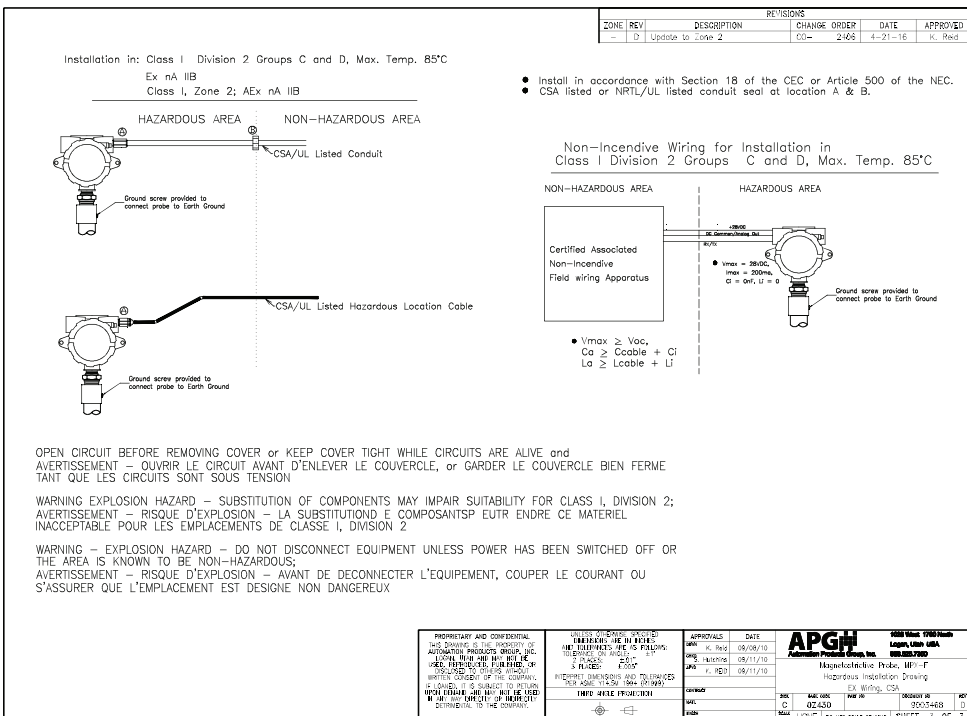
| REVISIONS | | | | | |
|---|---|---|---|---|---|
| ZONE | REV | DESCRIPTION | CHANGE ORDER | DATE | APPROVED |
| – | D | Update to Zone 2 | CO– 2406 | 4–21–16 | K. Reid |

Installation in: Class I Division 2 Groups C and D, Max. Temp. 85°C
Ex nA IIB
Class I, Zone 2; AEx nA IIB

• Install in accordance with Section 18 of the CEC or Article 500 of the NEC.
• CSA listed or NRTL/UL listed conduit seal at location A & B.

HAZARDOUS AREA NON–HAZARDOUS AREA

A B

CSA/UL Listed Conduit

Ground screw provided to connect probe to Earth Ground

A

CSA/UL Listed Hazardous Location Cable

Ground screw provided to connect probe to Earth Ground

Non–Incendive Wiring for Installation in Class I Division 2 Groups C and D, Max. Temp. 85°C

NON–HAZARDOUS AREA HAZARDOUS AREA

Certified Associated Non–Incendive Field wiring Apparatus

+28VDC
DC Common/Analog Out
RX/TX

• Vmax = 28VDC, Imax = 200ma, Ci = 0nF, Li = 0

Ground screw provided to connect probe to Earth Ground

• Vmax ≥ Voc, Ca ≥ Ccable + Ci La ≥ Lcable + Li

OPEN CIRCUIT BEFORE REMOVING COVER or KEEP COVER TIGHT WHILE CIRCUITS ARE ALIVE and
AVERTISSEMENT – OUVRIR LE CIRCUIT AVANT D'ENLEVER LE COUVERCLE, or GARDER LE COUVERCLE BIEN FERME TANT QUE LES CIRCUITS SONT SOUS TENSION

WARNING EXPLOSION HAZARD – SUBSTITUTION OF COMPONENTS MAY IMPAIR SUITABILITY FOR CLASS I, DIVISION 2;
AVERTISSEMENT – RISQUE D'EXPLOSION – LA SUBSTITUTIOND E COMPOSANTSP EUTR ENDRE CE MATERIEL INACCEPTABLE POUR LES EMPLACEMENTS DE CLASSE I, DIVISION 2

WARNING – EXPLOSION HAZARD – DO NOT DISCONNECT EQUIPMENT UNLESS POWER HAS BEEN SWITCHED OFF OR THE AREA IS KNOWN TO BE NON–HAZARDOUS;
AVERTISSEMENT – RISQUE D'EXPLOSION – AVANT DE DECONNECTER L'EQUIPEMENT, COUPER LE COURANT OU S'ASSURER QUE L'EMPLACEMENT EST DESIGNE NON DANGEREUX

PROPRIETARY AND CONFIDENTIAL
THIS DRAWING IS THE PROPERTY OF AUTOMATION PRODUCTS GROUP, INC. LOGNA, UTAH AND MAY NOT BE USED, REPRODUCED, PUBLISHED, OR DISCLOSED TO OTHERS WITHOUT WRITTEN CONSENT OF THE COMPANY. IF LOANED, IT IS SUBJECT TO RETURN UPON DEMAND AND MAY NOT BE USED IN ANY WAY DIRECTLY OR INDIRECTLY DETRIMENTAL TO THE COMPANY.

UNLESS OTHERWISE SPECIFIED DIMENSIONS ARE IN INCHES AND TOLERANCES ARE AS FOLLOWS: TOLERANCE ON ANGLES: ±1° 2 PLACES: ±.01" 3 PLACES: ±.005"
INTERPRET DIMENSIONS AND TOLERANCES PER ASME Y14.5M 1994 (R1999)
THIRD ANGLE PROJECTION

| APPROVALS | DATE |
|---|---|
| DRWN K. Reid | 09/08/10 |
| CHKD S. Hutchins | 09/11/10 |
| APVD K. Reid | 09/11/10 |
| CONTRACT | |
| MATL | |
| FINISH | |

APG Automation Products Group, Inc.
1025 West 1700 North Logan, Utah USA
888.525.7300

Magnetostrictive Probe, MPX–F
Hazardous Installation Drawing
EX Wiring, CSA

SIZE C
BASE CODE 02430
DOCUMENT NO 9003468
REV D
SCALE NONE
SHEET 1 OF 2